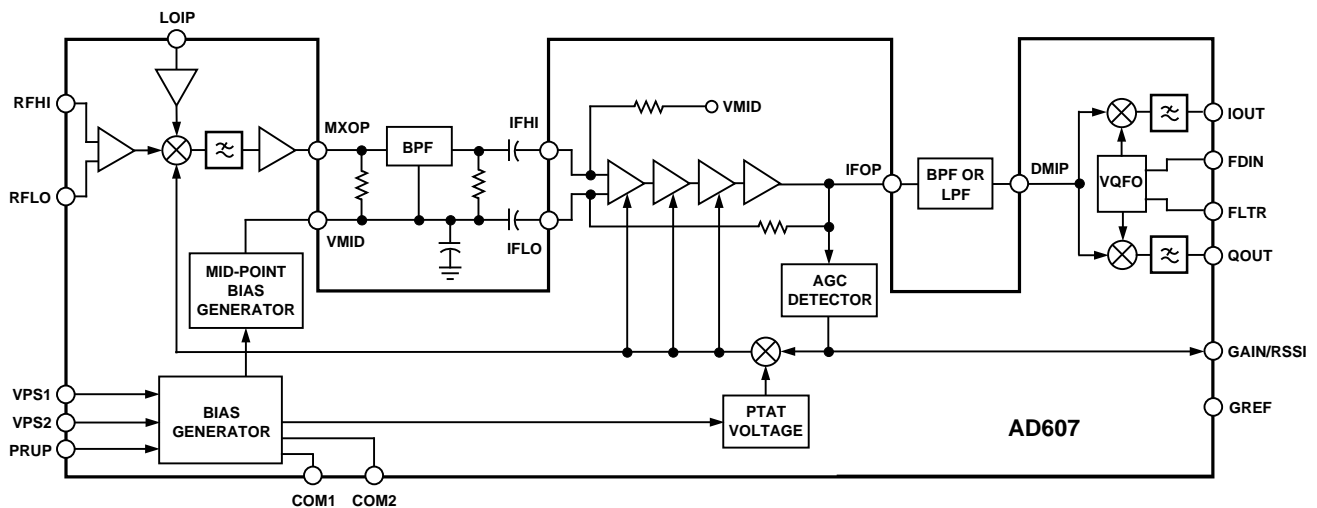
LOIP
RFHI
RFLO
MXOP
BPF
IFHI
VMID
IFOP
BPF OR LPF
DMIP
VQFO
IOUT
FDIN
FLTR
QOUT
VMID
IFLO
MID-POINT BIAS GENERATOR
AGC DETECTOR
GAIN/RSSI
VPS1
VPS2
PRUP
BIAS GENERATOR
PTAT VOLTAGE
GREF
AD607
COM1
COM2